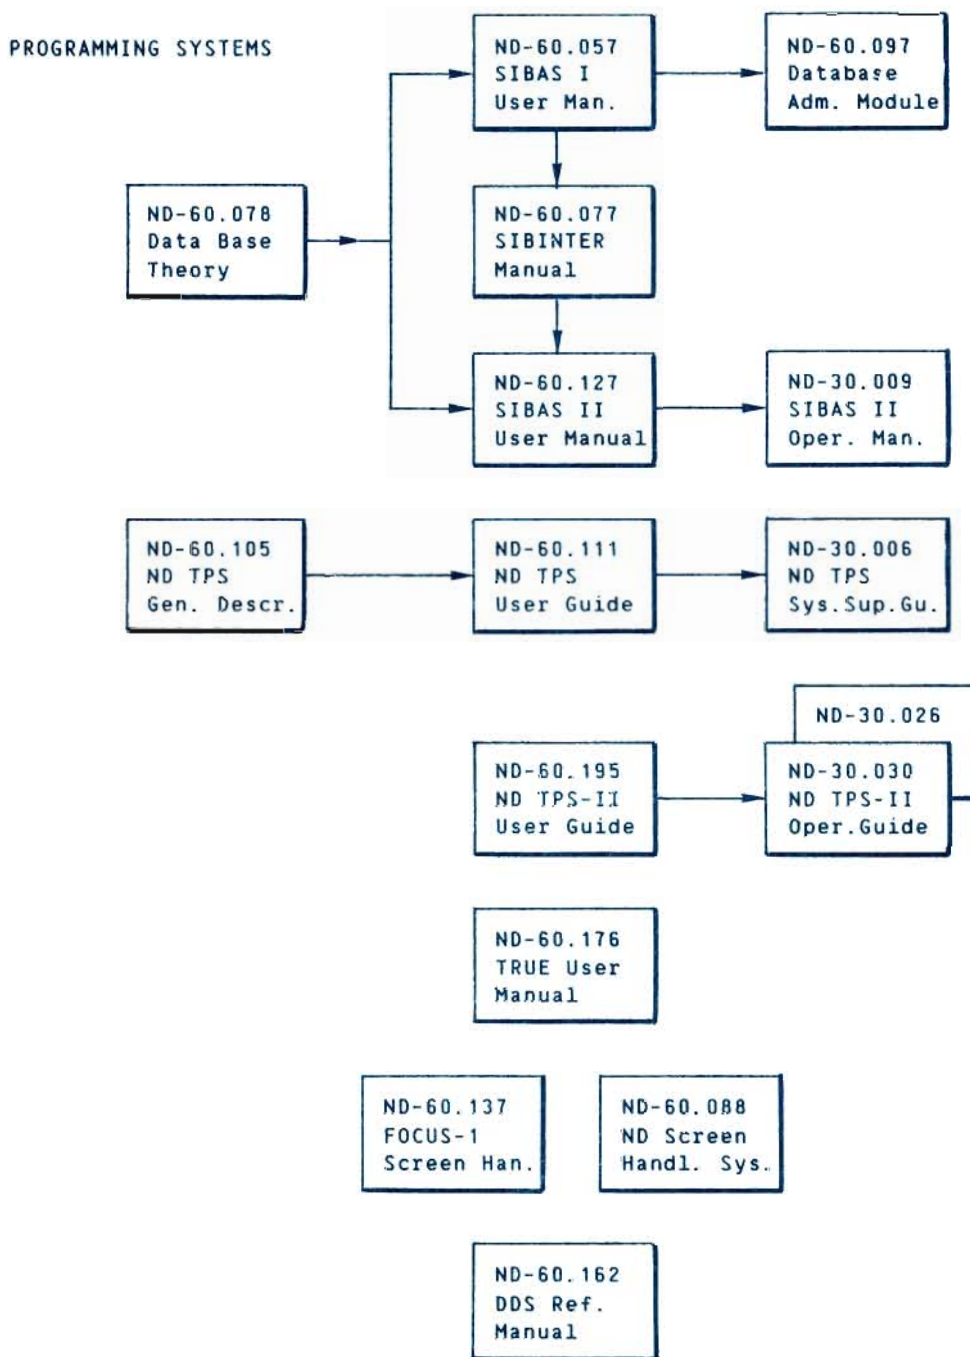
PROGRAMMING SYSTEMS

ND-60.057
SIBAS I
User Man.

ND-60.097
Database
Adm. Module

ND-60.078
Data Base
Theory

ND-60.077
SIBINTER
Manual

ND-60.127
SIBAS II
User Manual

ND-30.009
SIBAS II
Oper. Man.

ND-60.105
ND TPS
Gen. Descr.

ND-60.111
ND TPS
User Guide

ND-30.006
ND TPS
Sys.Sup.Gu.

ND-30.026

ND-60.195
ND TPS-II
User Guide

ND-30.030
ND TPS-II
Oper.Guide

ND-60.176
TRUE User
Manual

ND-60.137
FOCUS-1
Screen Han.

ND-60.088
ND Screen
Handl. Sys.

ND-60.162
DDS Ref.
Manual